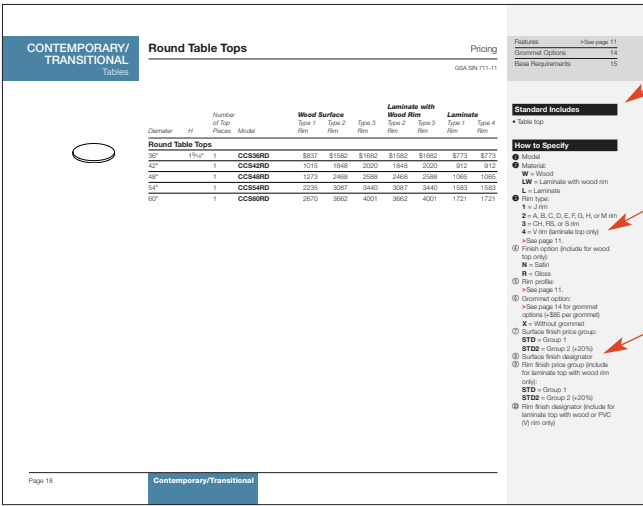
CONTEMPORARY/ TRANSITIONAL
Tables

Round Table Tops

Pricing

GSA SIN 711-11

| Features | >See page 11 |
|---|---|
| Grommet Options | 14 |
| Base Requirements | 15 |

| Diameter | H | Number of Top Pieces | Model | Wood Surface Type 1 Rim | Type 2 Rim | Type 3 Rim | Laminate with Wood Rim Type 2 Rim | Type 3 Rim | Laminate Type 1 Rim | Type 4 Rim |
|---|---|---|---|---|---|---|---|---|---|---|
| Round Table Tops | | | | | | | | | | |
| 36" | 1⅛" | 1 | CCS36RD | $837 | $1582 | $1682 | $1582 | $1682 | $773 | $773 |
| 42" | | 1 | CCS42RD | 1015 | 1848 | 2020 | 1848 | 2020 | 912 | 912 |
| 48" | | 1 | CCS48RD | 1273 | 2468 | 2588 | 2468 | 2588 | 1065 | 1065 |
| 54" | | 1 | CCS54RD | 2235 | 3087 | 3440 | 3087 | 3440 | 1583 | 1583 |
| 60" | | 1 | CCS60RD | 2670 | 3662 | 4001 | 3662 | 4001 | 1721 | 1721 |

Standard Includes
• Table top

How to Specify
❶ Model
❷ Material:
W = Wood
LW = Laminate with wood rim
L = Laminate
❸ Rim type:
1 = J rim
2 = A, B, C, D, E, F, G, H, or M rim
3 = CH, RS, or S rim
4 = V rim (laminate top only)
>See page 11.
④ Finish option (include for wood top only):
N = Satin
R = Gloss
⑤ Rim profile:
>See page 11.
⑥ Grommet option:
>See page 14 for grommet options (+$85 per grommet)
X = Without grommet
⑦ Surface finish price group:
STD = Group 1
STD2 = Group 2 (+20%)
⑧ Surface finish designator
⑨ Rim finish price group (include for laminate top with wood rim only):
STD = Group 1
STD2 = Group 2 (+20%)
⑩ Rim finish designator (include for laminate top with wood or PVC (V) rim only)

Page 18

Contemporary/Transitional